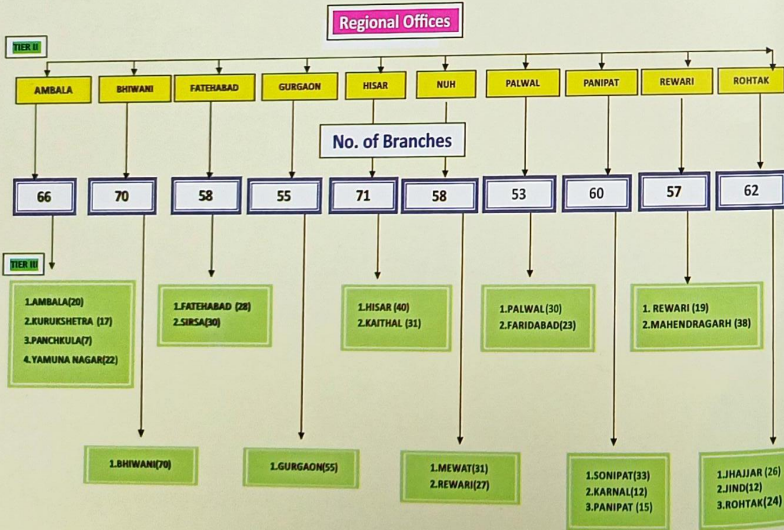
Regional Offices

TIER II

AMBALA

BHIWANI

FATEHABAD

GURGAON

HISAR

NUH

PALWAL

PANIPAT

REWARI

ROHTAK

No. of Branches

66

70

58

55

71

58

53

60

57

62

TIER III

1.AMBALA(20)
2.KURUKSHETRA (17)
3.PANCHKULA(7)
4.YAMUNA NAGAR(22)

1.FATEHABAD (28)
2.SIRSA(30)

1.HISAR (40)
2.KAITHAL (31)

1.PALWAL(30)
2.FARIDABAD(23)

1. REWARI (19)
2.MAHENDRAGARH (38)

1.BHIWANI(70)

1.GURGAON(55)

1.MEWAT(31)
2.REWARI(27)

1.SONIPAT(33)
2.KARNAL(12)
3.PANIPAT (15)

1.JHAJJAR (26)
2.JIND(12)
3.ROHTAK(24)